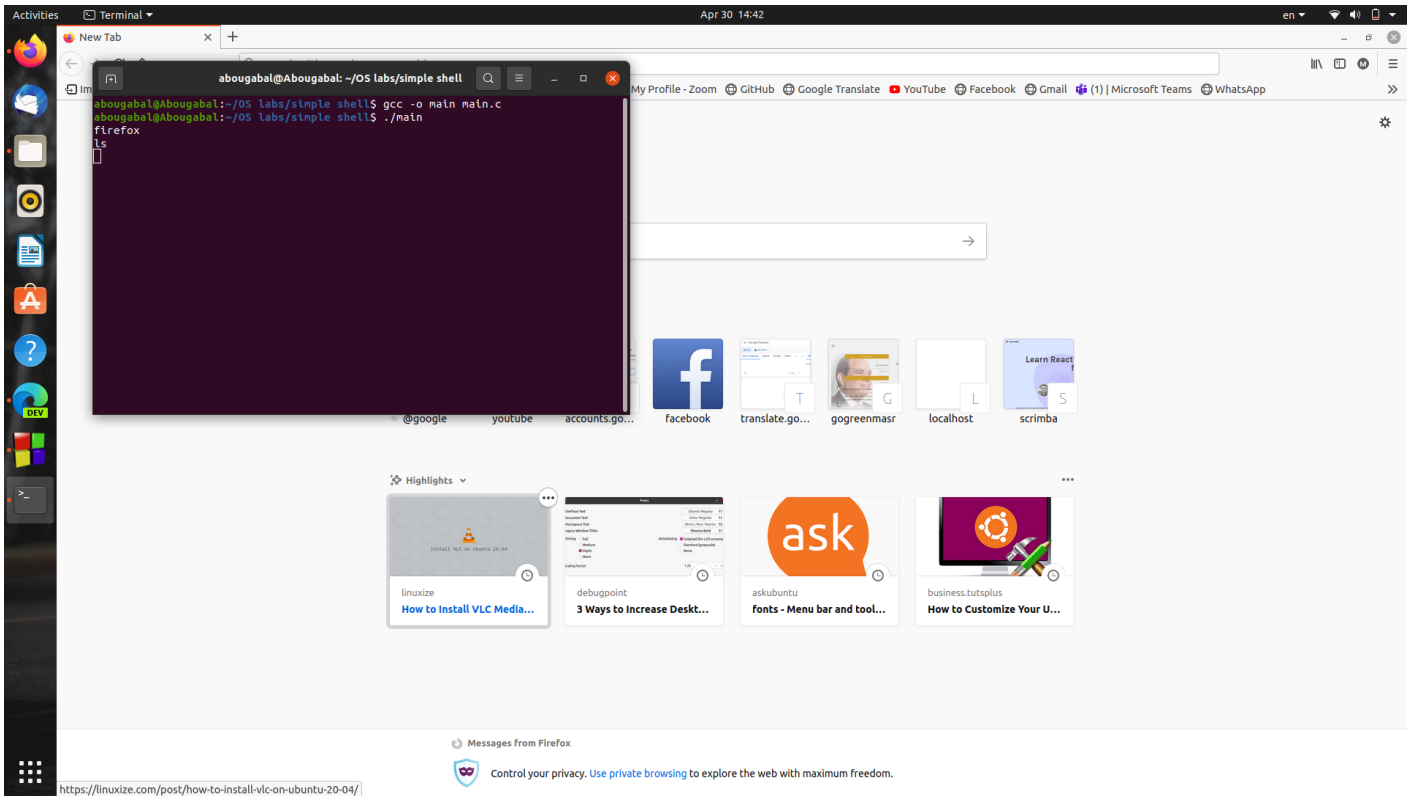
Activities Terminal ▾ Apr 30 14:42 en ▾

New Tab ×

abougabal@Abougabal: ~/OS labs/simple shell

abougabal@Abougabal:~/OS labs/simple shell$ gcc -o main main.c
abougabal@Abougabal:~/OS labs/simple shell$ ./main
firefox
ls

Im My Profile - Zoom GitHub Google Translate YouTube Facebook Gmail (1) | Microsoft Teams WhatsApp

DEV

@google youtube accounts.go... facebook translate.go... gogreenmasr localhost scrimba

T G L S

Learn React

Highlights

Install VLC on Ubuntu 20.04

linuxize
How to Install VLC Media...

debugpoint
3 Ways to Increase Deskt...

ask

askubuntu
fonts - Menu bar and tool...

business.tutsplus
How to Customize Your U...

Messages from Firefox

Control your privacy. Use private browsing to explore the web with maximum freedom.

https://linuxize.com/post/how-to-install-vlc-on-ubuntu-20-04/